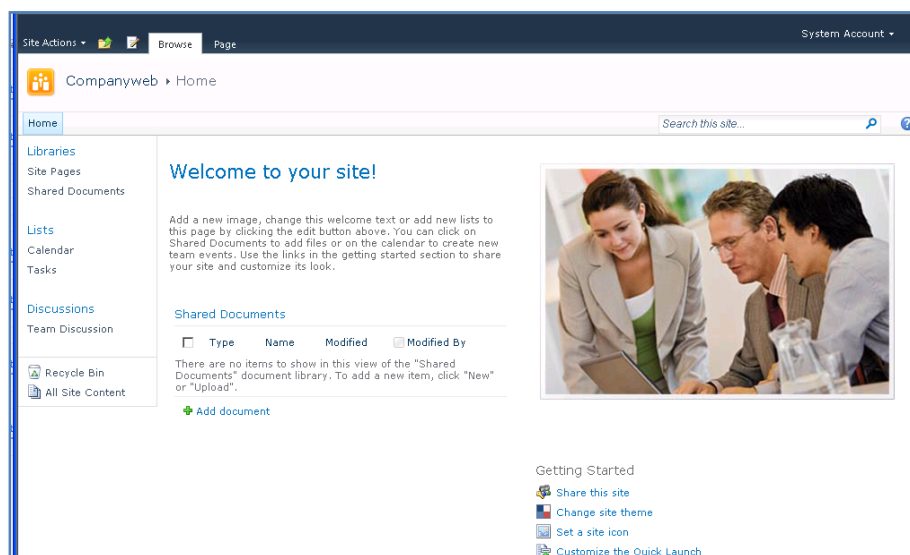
Site Actions ▾ Browse Page

System Account ▾

Companyweb ▸ Home

Home

Search this site...

Libraries
Site Pages
Shared Documents

Lists
Calendar
Tasks

Discussions
Team Discussion

Recycle Bin
All Site Content

Welcome to your site!

Add a new image, change this welcome text or add new lists to this page by clicking the edit button above. You can click on Shared Documents to add files or on the calendar to create new team events. Use the links in the getting started section to share your site and customize its look.

Shared Documents

| Type | Name | Modified | Modified By |
|---|---|---|---|

There are no items to show in this view of the "Shared Documents" document library. To add a new item, click "New" or "Upload".

Add document

Getting Started
Share this site
Change site theme
Set a site icon
Customize the Quick Launch